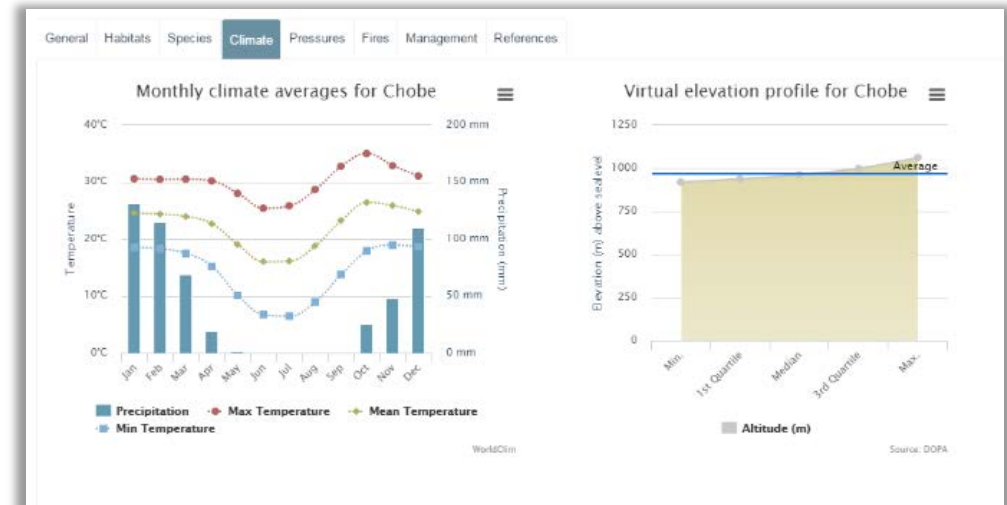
General Habitats Species Climate Pressures Fires Management References

Monthly climate averages for Chobe

40°C
30°C
20°C
10°C
0°C

Temperature

200 mm
150 mm
100 mm
50 mm
0 mm

Precipitation (mm)

Jan Feb Mar Apr May Jun Jul Aug Sep Oct Nov Dec

Precipitation Max Temperature Mean Temperature Min Temperature

WorldClim

Virtual elevation profile for Chobe

1250
1000
750
500
250
0

Elevation (m) above sea level

Average

Min. 1st Quartile Median 3rd Quartile Max.

Altitude (m)

Source: DOPA